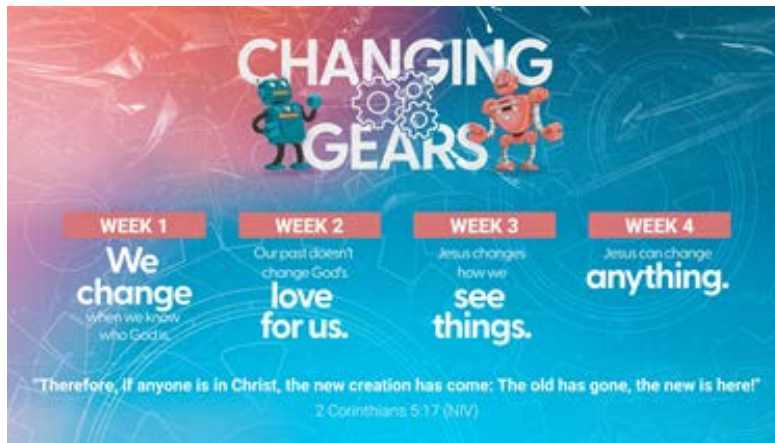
CHANGING GEARS

WEEK 1
We change when we know who God is.

WEEK 2
Our past doesn't change God's love for us.

WEEK 3
Jesus changes how we see things.

WEEK 4
Jesus can change anything.

"Therefore, if anyone is in Christ, the new creation has come: The old has gone, the new is here!"
2 Corinthians 5:17 (NIV)